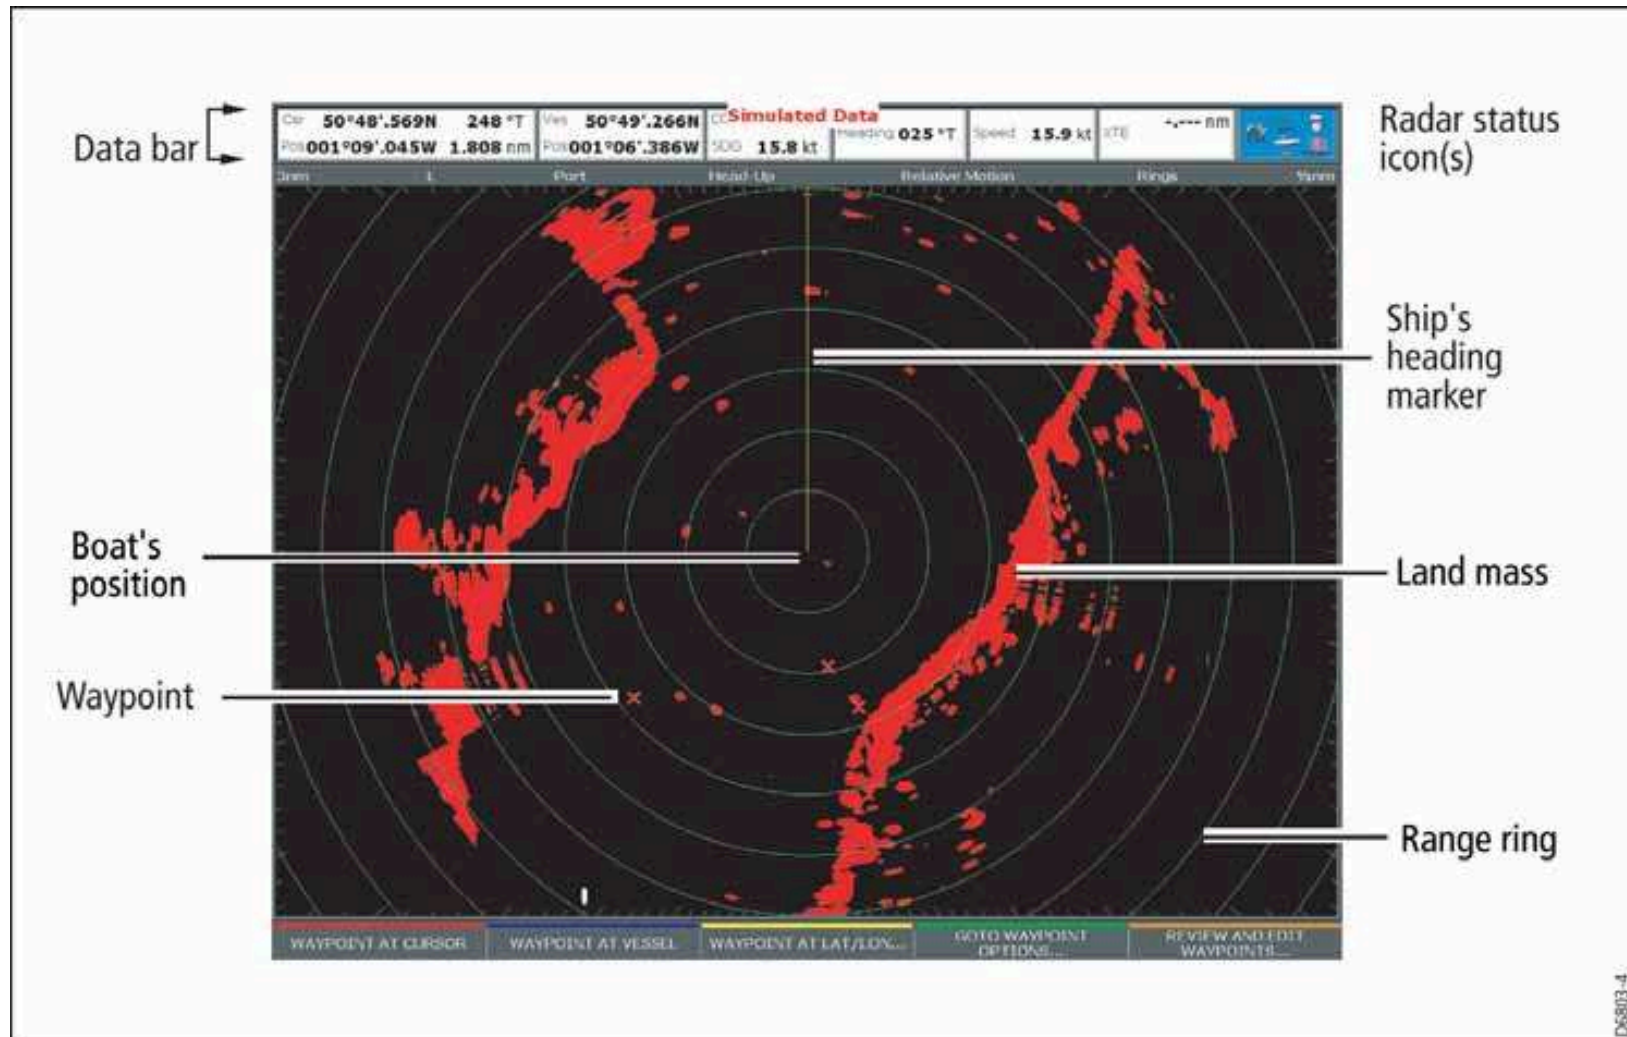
Data bar

Csr 50°48'.569N 248 °T
Pos 001°09'.045W 1.808 nm
Ves 50°49'.266N
Pos 001°06'.386W
COG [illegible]
SOG 15.8 kt
Simulated Data
Heading 025 °T
Speed 15.9 kt
XTE -.--- nm

Radar status icon(s)

3nm 1 Port Head-Up Relative Motion Rings 5nm

Ship's heading marker

Boat's position

Land mass

Waypoint

Range ring

WAYPOINT AT CURSOR
WAYPOINT AT VESSEL
WAYPOINT AT LAT/LON...
GOTO WAYPOINT OPTIONS...
REVIEW AND EDIT WAYPOINTS...

D6803-4